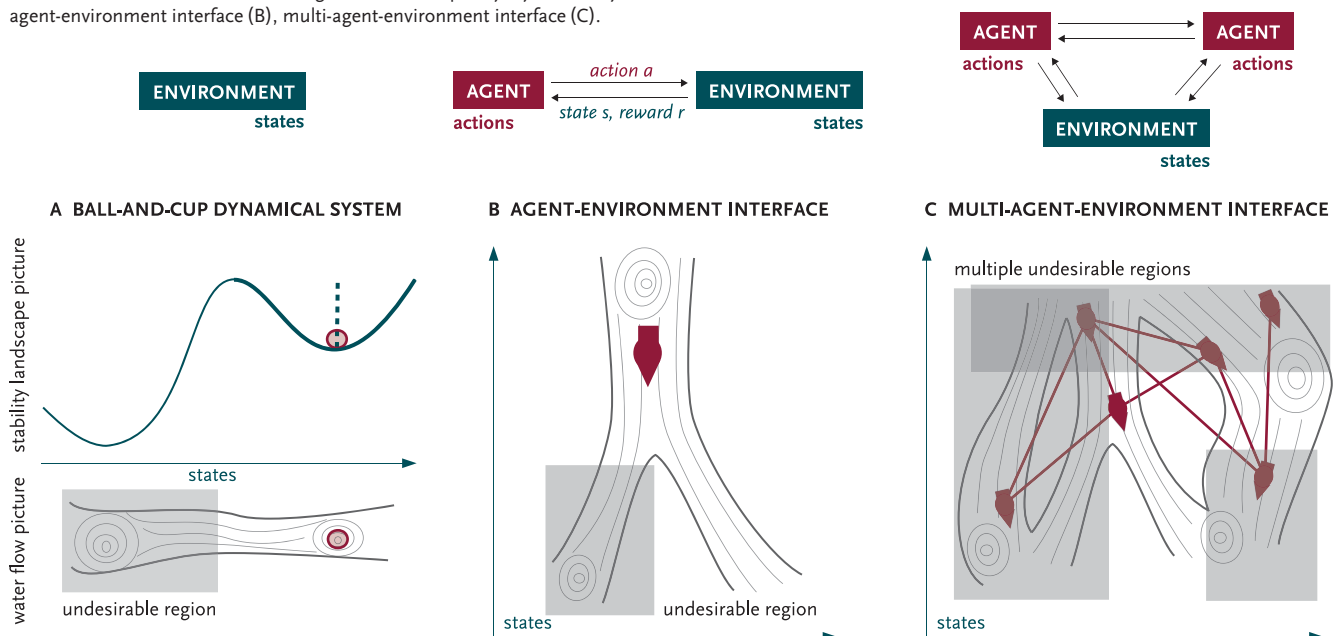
agent-environment interface (B), multi-agent-environment interface (C).

ENVIRONMENT
states

AGENT
actions
action a
state s, reward r
ENVIRONMENT
states

AGENT
actions
AGENT
actions
ENVIRONMENT
states

A BALL-AND-CUP DYNAMICAL SYSTEM

stability landscape picture
states
water flow picture
undesirable region

B AGENT-ENVIRONMENT INTERFACE

states
undesirable region

C MULTI-AGENT-ENVIRONMENT INTERFACE

multiple undesirable regions
states